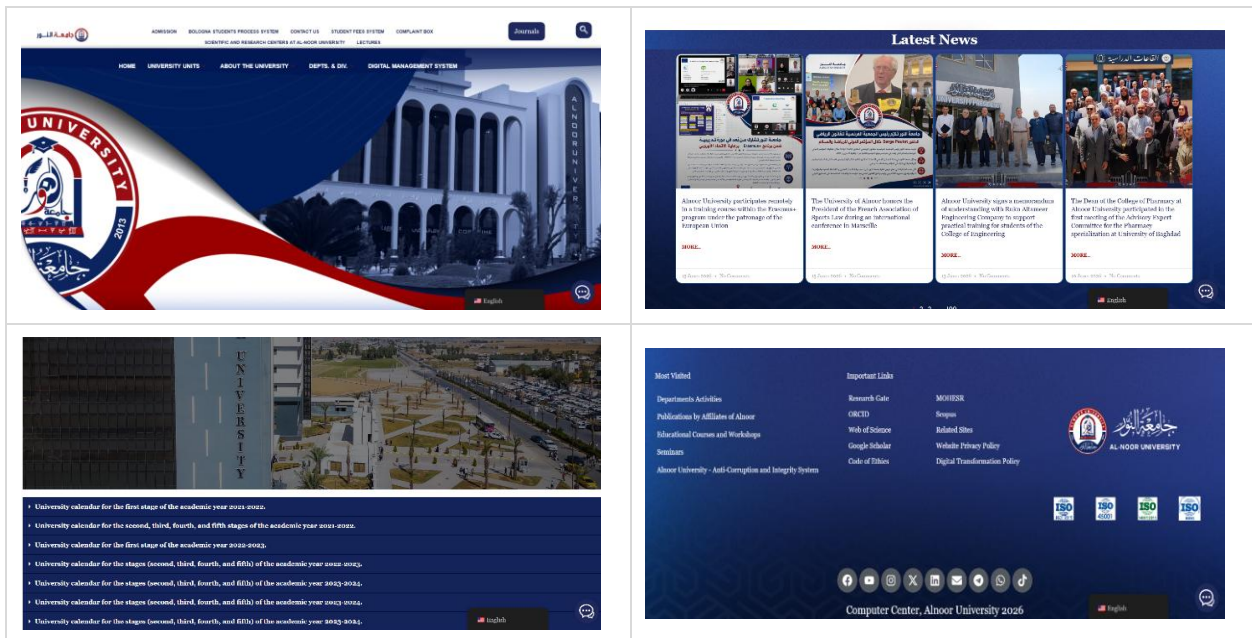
جامعة النور

ADMISSION BOLOGNA STUDENTS PROCESS SYSTEM CONTACT US STUDENT FEES SYSTEM COMPLAINT BOX Journals
SCIENTIFIC AND RESEARCH CENTERS AT AL-NOOR UNIVERSITY LECTURES

HOME UNIVERSITY UNITS ABOUT THE UNIVERSITY DEPTS. & DIV. DIGITAL MANAGEMENT SYSTEM

UNIVERSITY
2013
ALNOOR UNIVERSITY

English

Latest News

Alnoor University participates remotely in a training course within the Erasmus+ program under the patronage of the European Union

MORE...

The University of Alnoor honors the President of the French Association of Sports Law during an international conference in Marseille

MORE...

Alnoor University signs a memorandum of understanding with Rekin Alnoor Engineering Company to support practical training for students of the College of Engineering

MORE...

The Dean of the College of Pharmacy at Alnoor University participated in the first meeting of the Advisory Expert Committee for the Pharmacy specialization at University of Baghdad

MORE...

English

UNIVERSITY

University calendar for the first stage of the academic year 2021-2022.
University calendar for the second, third, fourth, and fifth stages of the academic year 2021-2022.
University calendar for the first stage of the academic year 2022-2023.
University calendar for the stages (second, third, fourth, and fifth) of the academic year 2022-2023.
University calendar for the stages (second, third, fourth, and fifth) of the academic year 2023-2024.
University calendar for the stages (second, third, fourth, and fifth) of the academic year 2023-2024.
University calendar for the stages (second, third, fourth, and fifth) of the academic year 2023-2024.

English

Most Visited
Departments Activities
Publications by Affiliates of Alnoor
Educational Courses and Workshops
Seminars
Alnoor University - Anti-Corruption and Integrity System

Important Links
Research Gate
ORCID
Web of Science
Google Scholar
Code of Ethics

MOHESR
Scopus
Related Sites
Website Privacy Policy
Digital Transformation Policy

جامعة النور
AL-NOOR UNIVERSITY

ISO ISO 45001 ISO ISO

Computer Center, Alnoor University 2026

English